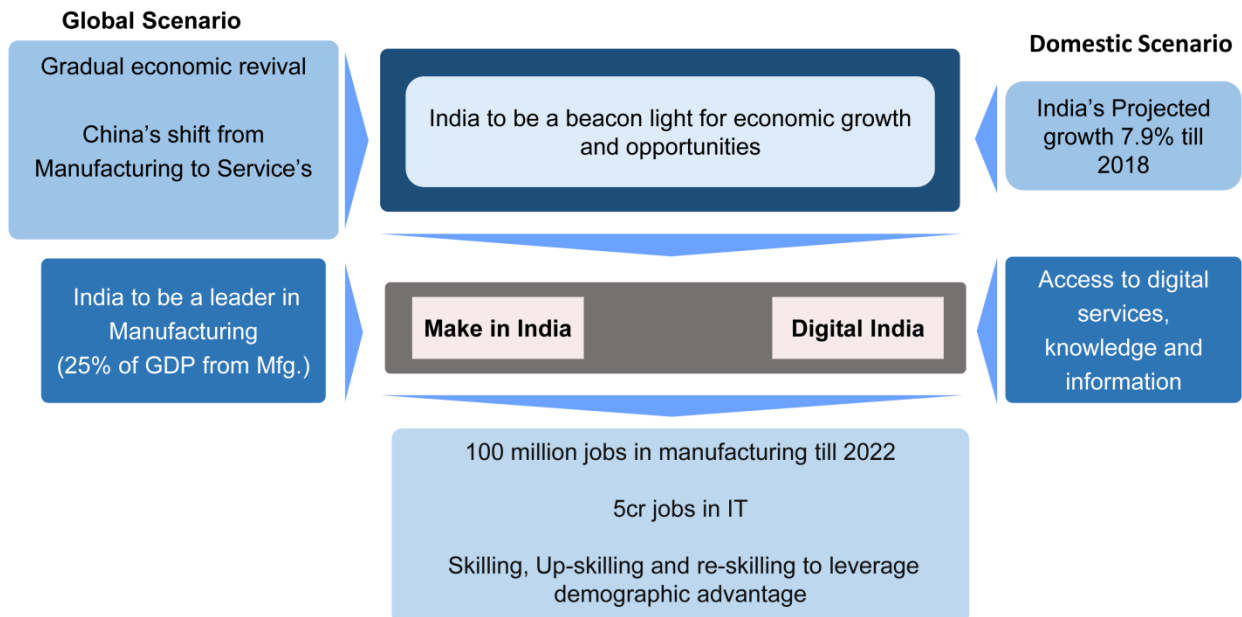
Global Scenario

Gradual economic revival

China's shift from Manufacturing to Service's

India to be a beacon light for economic growth and opportunities

Domestic Scenario

India's Projected growth 7.9% till 2018

India to be a leader in Manufacturing (25% of GDP from Mfg.)

Make in India

Digital India

Access to digital services, knowledge and information

100 million jobs in manufacturing till 2022

5cr jobs in IT

Skilling, Up-skilling and re-skilling to leverage demographic advantage